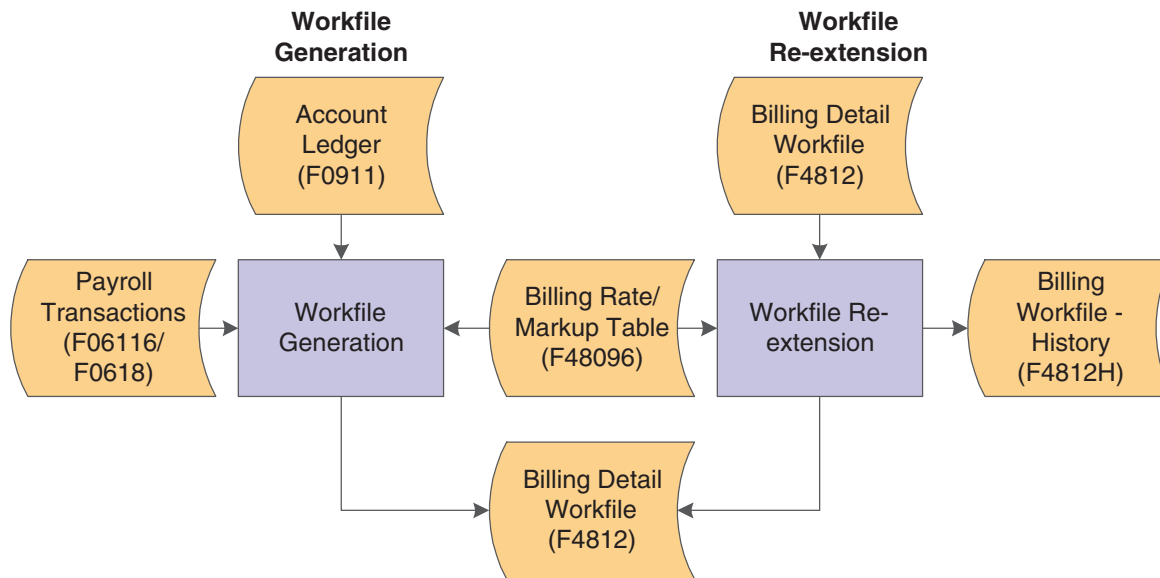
Workfile Generation

Workfile Re-extension

Account Ledger (F0911)

Billing Detail Workfile (F4812)

Payroll Transactions (F06116/ F0618)

Workfile Generation

Billing Rate/ Markup Table (F48096)

Workfile Re-extension

Billing Workfile - History (F4812H)

Billing Detail Workfile (F4812)